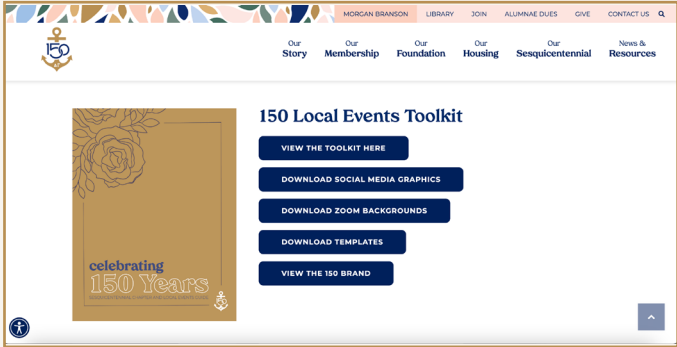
MORGAN BRANSON LIBRARY JOIN ALUMNAE DUES GIVE CONTACT US

150

Our Story
Our Membership
Our Foundation
Our Housing
Our Sesquicentennial
News & Resources

celebrating
150 Years
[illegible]

150 Local Events Toolkit

VIEW THE TOOLKIT HERE

DOWNLOAD SOCIAL MEDIA GRAPHICS

DOWNLOAD ZOOM BACKGROUNDS

DOWNLOAD TEMPLATES

VIEW THE 150 BRAND